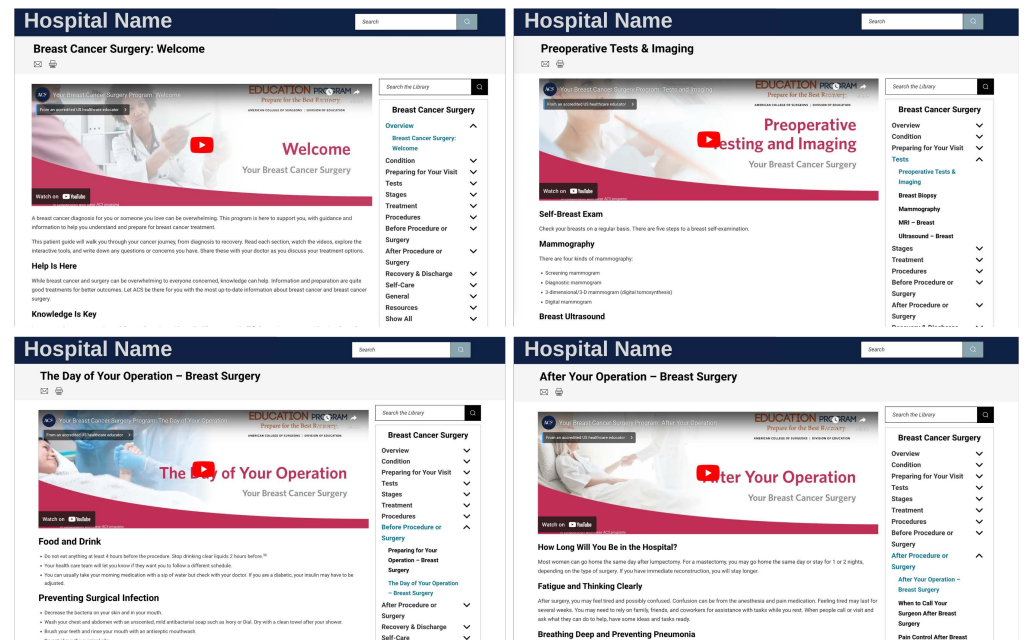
Hospital Name

Search

Breast Cancer Surgery: Welcome

Your Breast Cancer Surgery Program: Welcome

From an accredited US healthcare educator

EDUCATION PROGRAM
Prepare for the Best Recovery
AMERICAN COLLEGE OF SURGEONS | DIVISION OF EDUCATION

Welcome
Your Breast Cancer Surgery

Watch on YouTube

A breast cancer diagnosis for you or someone you love can be overwhelming. This program is here to support you, with guidance and information to help you understand and prepare for breast cancer treatment.

This patient guide will walk you through your cancer journey, from diagnosis to recovery. Read each section, watch the videos, explore the interactive tools, and write down any questions or concerns you have. Share these with your doctor as you discuss your treatment options.

Help Is Here

While breast cancer and surgery can be overwhelming to everyone concerned, knowledge can help. Information and preparation are quite good treatments for better outcomes. Let ACS be there for you with the most up-to-date information about breast cancer and breast cancer surgery.

Knowledge Is Key

Search the Library

Breast Cancer Surgery
Overview
Breast Cancer Surgery: Welcome
Condition
Preparing for Your Visit
Tests
Stages
Treatment
Procedures
Before Procedure or Surgery
After Procedure or Surgery
Recovery & Discharge
Self-Care
General
Resources
Show All

Hospital Name

Search

Preoperative Tests & Imaging

Your Breast Cancer Surgery Program: Tests and Imaging

From an accredited US healthcare educator

EDUCATION PROGRAM
Prepare for the Best Recovery
AMERICAN COLLEGE OF SURGEONS | DIVISION OF EDUCATION

Preoperative Testing and Imaging
Your Breast Cancer Surgery

Watch on YouTube

Self-Breast Exam

Check your breasts on a regular basis. There are five steps to a breast self-examination.

Mammography

There are four kinds of mammography:

• Screening mammogram
• Diagnostic mammogram
• 3-dimensional/3-D mammogram (digital tomosynthesis)
• Digital mammogram

Breast Ultrasound

Search the Library

Breast Cancer Surgery
Overview
Condition
Preparing for Your Visit
Tests
Preoperative Tests & Imaging
Breast Biopsy
Mammography
MRI – Breast
Ultrasound – Breast
Stages
Treatment
Procedures
Before Procedure or Surgery
After Procedure or Surgery

Hospital Name

Search

The Day of Your Operation – Breast Surgery

Your Breast Cancer Surgery Program: The Day of Your Operation

From an accredited US healthcare educator

EDUCATION PROGRAM
Prepare for the Best Recovery
AMERICAN COLLEGE OF SURGEONS | DIVISION OF EDUCATION

The Day of Your Operation
Your Breast Cancer Surgery

Watch on YouTube

Food and Drink

• Do not eat anything at least 4 hours before the procedure. Stop drinking clear liquids 2 hours before.
• Your health care team will let you know if they want you to follow a different schedule.
• You can usually take your morning medication with a sip of water but check with your doctor. If you are a diabetic, your insulin may have to be adjusted.

Preventing Surgical Infection

• Decrease the bacteria on your skin and in your mouth.
• Wash your chest and abdomen with an unscented, mild antibacterial soap such as Ivory or Dial. Dry with a clean towel after your shower.
• Brush your teeth and rinse your mouth with an antiseptic mouthwash.

Search the Library

Breast Cancer Surgery
Overview
Condition
Preparing for Your Visit
Tests
Stages
Treatment
Procedures
Before Procedure or Surgery
Preparing for Your Operation – Breast Surgery
The Day of Your Operation – Breast Surgery
After Procedure or Surgery
Recovery & Discharge
Self-Care

Hospital Name

Search

After Your Operation – Breast Surgery

Your Breast Cancer Surgery Program: After Your Operation

From an accredited US healthcare educator

EDUCATION PROGRAM
Prepare for the Best Recovery
AMERICAN COLLEGE OF SURGEONS | DIVISION OF EDUCATION

After Your Operation
Your Breast Cancer Surgery

Watch on YouTube

How Long Will You Be in the Hospital?

Most women can go home the same day after lumpectomy. For a mastectomy, you may go home the same day or stay for 1 or 2 nights, depending on the type of surgery. If you have immediate reconstruction, you will stay longer.

Fatigue and Thinking Clearly

After surgery, you may feel tired and possibly confused. Confusion can be from the anesthesia and pain medication. Feeling tired may last for several weeks. You may need to rely on family, friends, and coworkers for assistance with tasks while you rest. When people call or visit and ask what they can do to help, have some ideas and tasks ready.

Breathing Deep and Preventing Pneumonia

Search the Library

Breast Cancer Surgery
Overview
Condition
Preparing for Your Visit
Tests
Stages
Treatment
Procedures
Before Procedure or Surgery
After Procedure or Surgery
After Your Operation – Breast Surgery
When to Call Your Surgeon After Breast Surgery
Pain Control After Breast